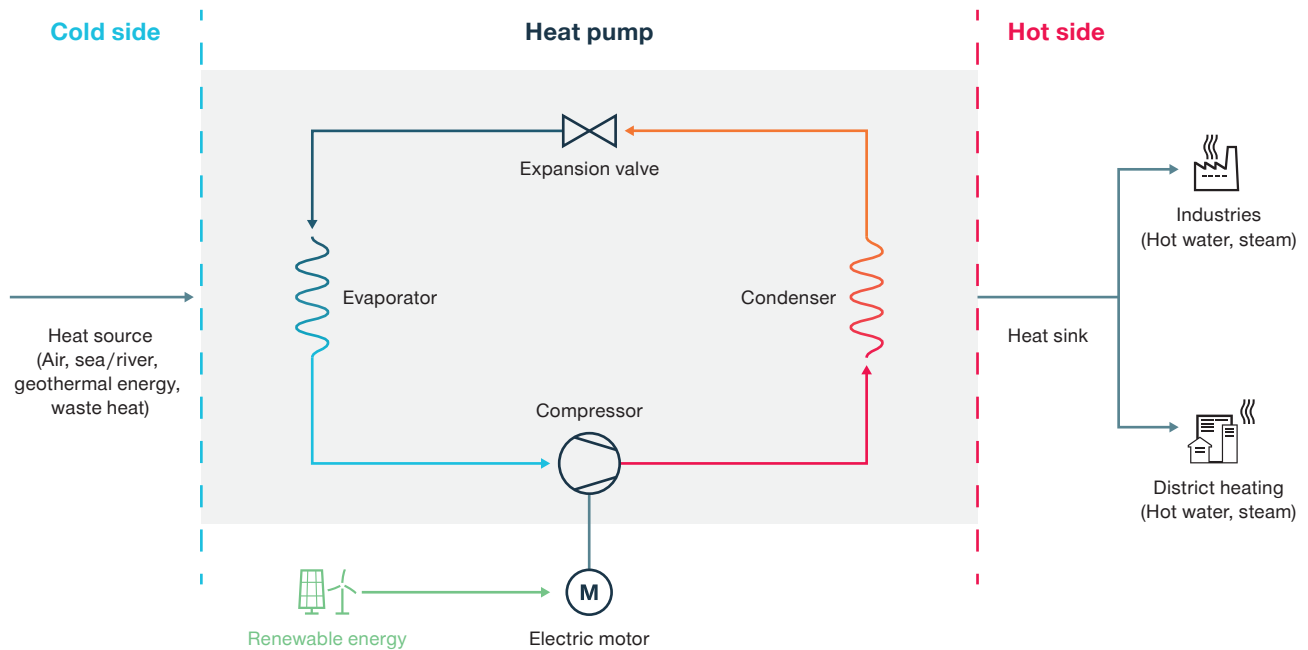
Cold side

Heat pump

Hot side

Expansion valve

Evaporator

Condenser

Heat source
(Air, sea/river, geothermal energy, waste heat)

Heat sink

Industries
(Hot water, steam)

District heating
(Hot water, steam)

Compressor

M

Renewable energy

Electric motor